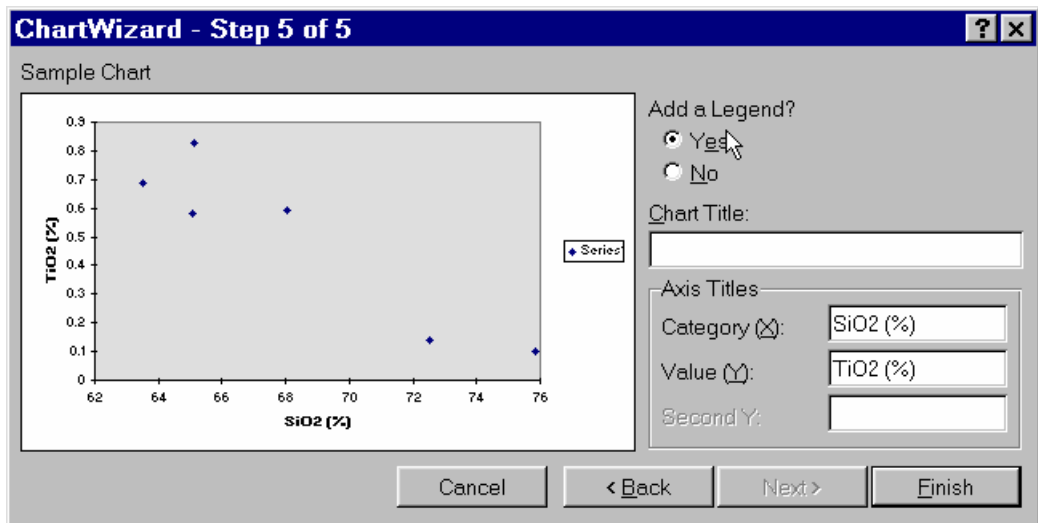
ChartWizard - Step 5 of 5

Sample Chart

0.9
0.8
0.7
0.6
0.5
0.4
0.3
0.2
0.1
0

TiO2 (%)

62 64 66 68 70 72 74 76

SiO2 (%)

Series

Add a Legend?
Yes
No

Chart Title:

Axis Titles
Category (X): SiO2 (%)
Value (Y): TiO2 (%)
Second Y:

Cancel
< Back
Next >
Finish